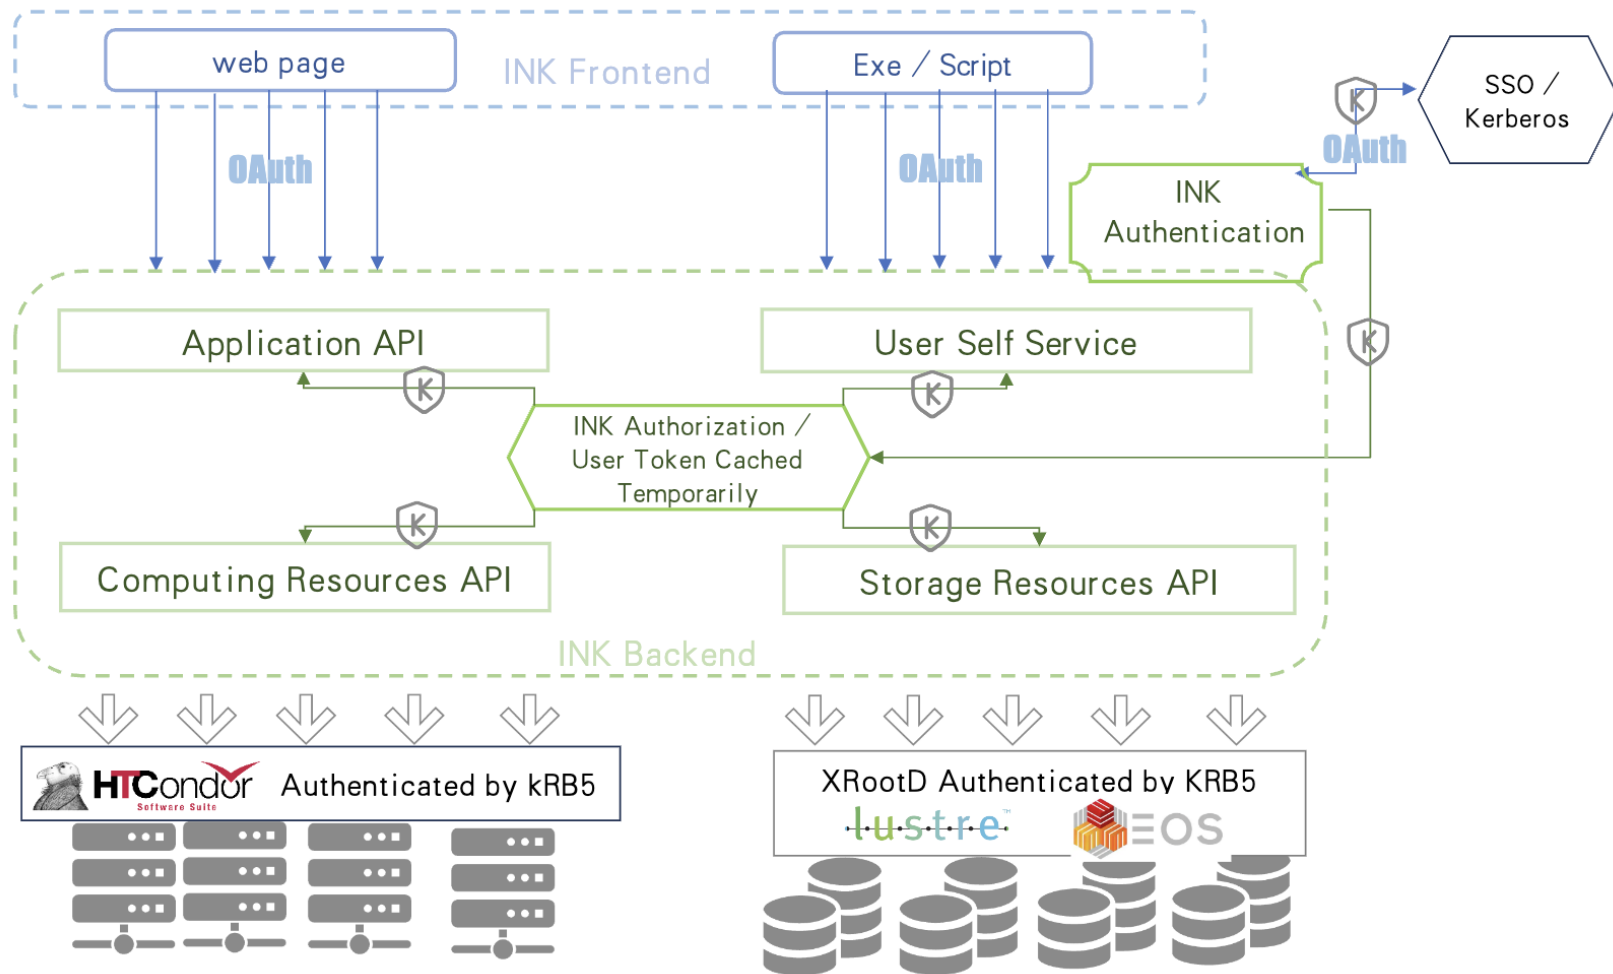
web page

INK Frontend

Exe / Script

SSO / Kerberos

K

OAuth

OAuth

OAuth

INK Authentication

K

Application API

User Self Service

K

K

INK Authorization / User Token Cached Temporarily

K

K

Computing Resources API

Storage Resources API

INK Backend

HTCondor Software Suite

Authenticated by kRB5

XRootD Authenticated by KRB5

lustre

EOS